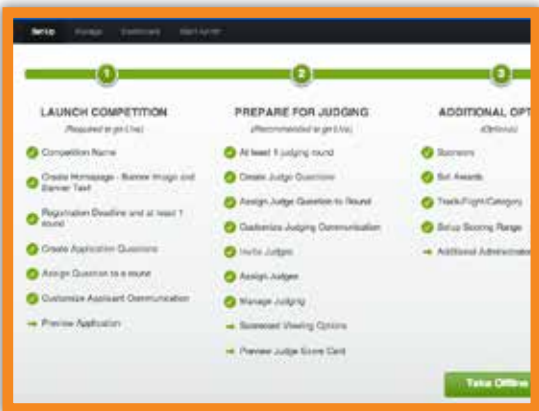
Set Up Manage Dashboard Start Admin

1

2

3

LAUNCH COMPETITION

(Required to go Live)

Competition Name

Create Homepage - Banner Image and Banner Text

Registration Deadline and at least 1 round

Create Application Questions

Assign Question to a round

Customize Applicant Communication

Preview Application

PREPARE FOR JUDGING

(Recommended to go Live)

At least 1 judging round

Create Judge Questions

Assign Judge Question to Round

Customize Judging Communication

Invite Judges

Assign Judges

Manage Judging

Scorecard Viewing Options

Preview Judge Score Card

ADDITIONAL OPT

(Optional)

Sponsors

Set Awards

Track/Flight/Category

Setup Scoring Range

Additional Administrato

Take Offline